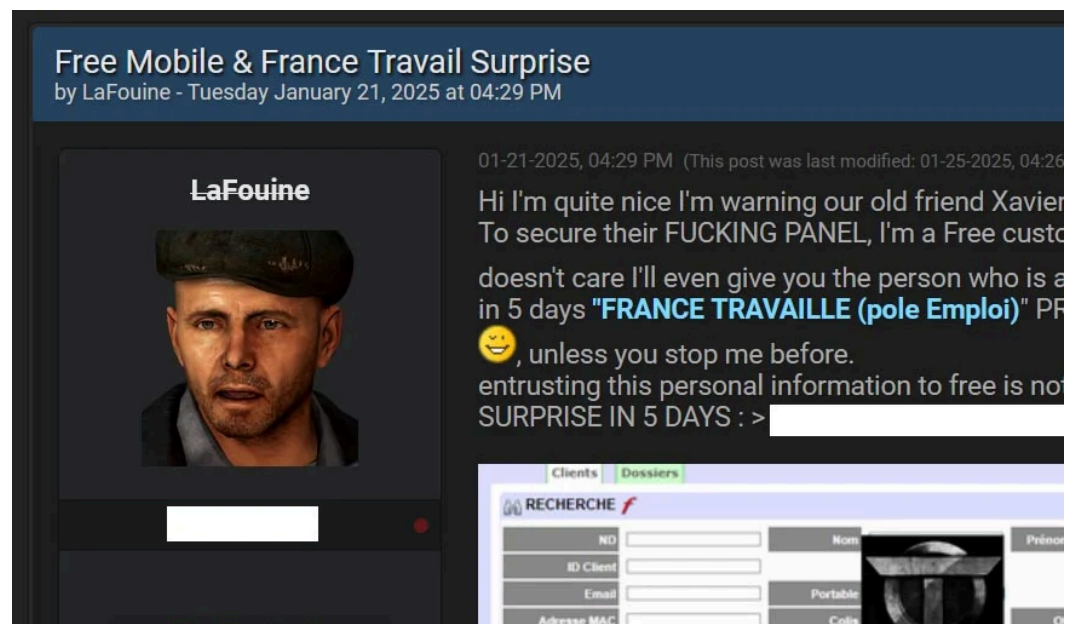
Free Mobile & France Travail Surprise
by LaFouine - Tuesday January 21, 2025 at 04:29 PM

LaFouine

01-21-2025, 04:29 PM (This post was last modified: 01-25-2025, 04:26

Hi I'm quite nice I'm warning our old friend Xavier
To secure their FUCKING PANEL, I'm a Free custo

doesn't care I'll even give you the person who is a
in 5 days "FRANCE TRAVAILLE (pole Emploi)" PR

, unless you stop me before.
entrusting this personal information to free is not
SURPRISE IN 5 DAYS : >

Clients Dossiers
RECHERCHE
ND
ID Client
Email
Adresse MAC
Nom
Portable
Colis
Prénom
O